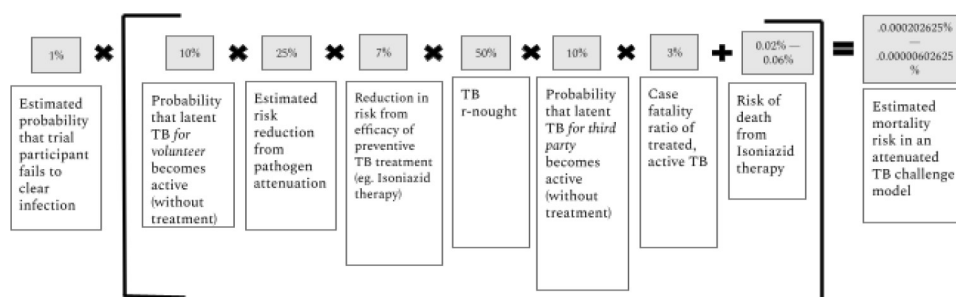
1% ✖ 10% ✖ 25% ✖ 7% ✖ 50% ✖ 10% ✖ 3% ✚ 0.02% — 0.06% = .0.000202625% — .0.00000602625 %

Estimated probability that trial participant fails to clear infection

Probability that latent TB *for volunteer* becomes active (without treatment)

Estimated risk reduction from pathogen attenuation

Reduction in risk from efficacy of preventive TB treatment (eg. Isoniazid therapy)

TB r-nought

Probability that latent TB *for third party* becomes active (without treatment)

Case fatality ratio of treated, active TB

Risk of death from Isoniazid therapy

Estimated mortality risk in an attenuated TB challenge model